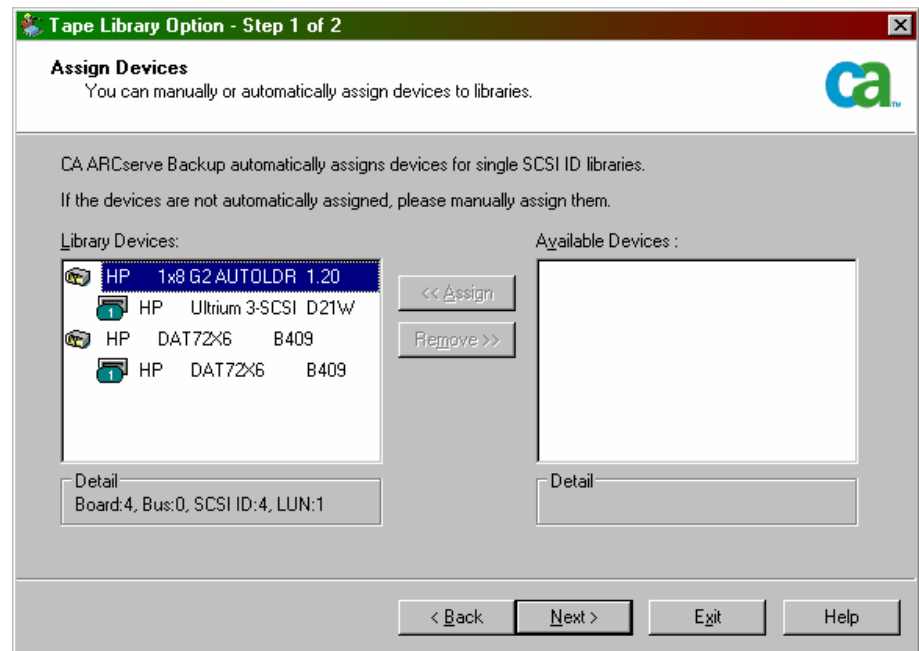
Tape Library Option - Step 1 of 2

Assign Devices
You can manually or automatically assign devices to libraries.

ca

CA ARCserve Backup automatically assigns devices for single SCSI ID libraries.

If the devices are not automatically assigned, please manually assign them.

Library Devices:

HP 1x8 G2 AUTOLDR 1.20
1 HP Ultrium 3-SCSI D21W
HP DAT72X6 B409
1 HP DAT72X6 B409

<< Assign

Remove >>

Available Devices :

Detail
Board:4, Bus:0, SCSI ID:4, LUN:1

Detail

< Back

Next >

Exit

Help